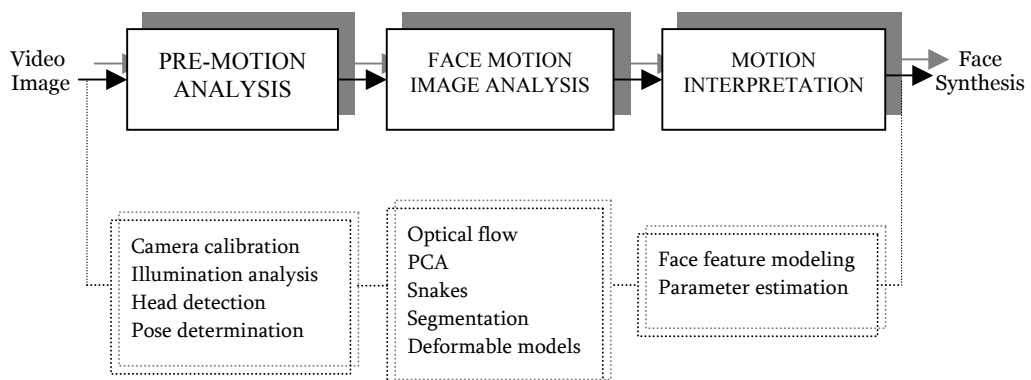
Video Image

PRE-MOTION ANALYSIS

FACE MOTION IMAGE ANALYSIS

MOTION INTERPRETATION

Face Synthesis

Camera calibration
Illumination analysis
Head detection
Pose determination

Optical flow
PCA
Snakes
Segmentation
Deformable models

Face feature modeling
Parameter estimation